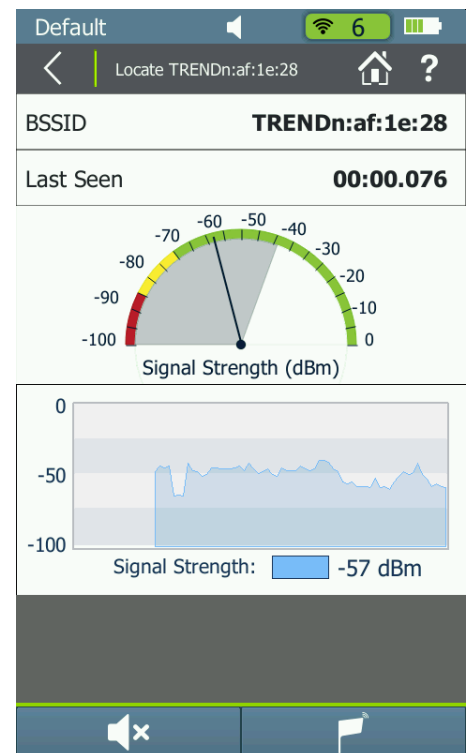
Default 6

Locate TRENDn:af:1e:28 ?

| BSSID | TRENDn:af:1e:28 |
|---|---|
| Last Seen | 00:00.076 |

-70 -60 -50 -40
-80 -30
-20
-90
-10
-100 0
Signal Strength (dBm)

0
-50
-100
Signal Strength: -57 dBm